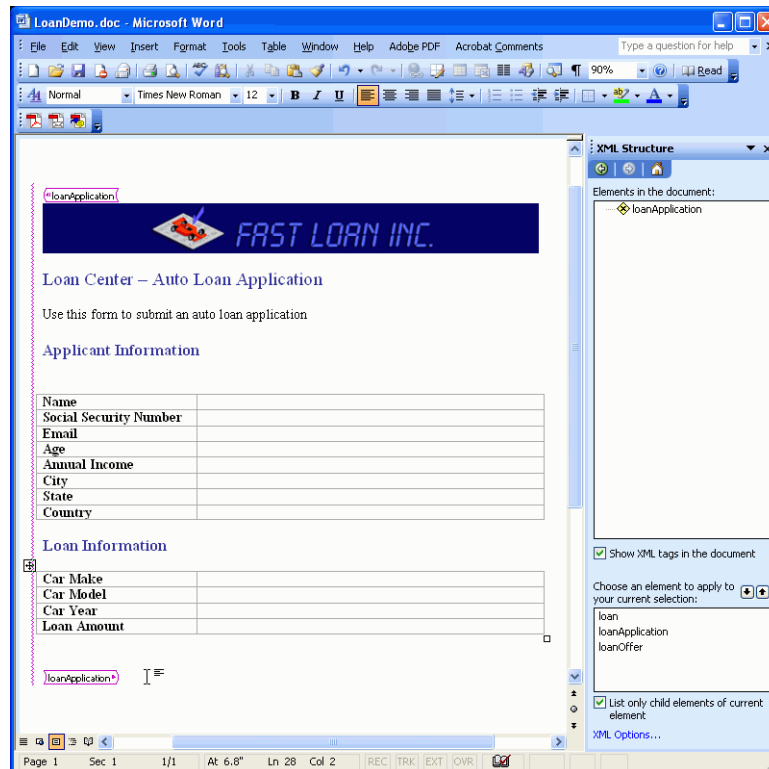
LoanDemo.doc - Microsoft Word

File Edit View Insert Format Tools Table Window Help Adobe PDF Acrobat Comments Type a question for help

90% Read

Normal Times New Roman 12 B I U

XML Structure

Elements in the document:

loanApplication

loanApplication

FAST LOAN INC.

Loan Center – Auto Loan Application

Use this form to submit an auto loan application

Applicant Information

| Name | |
|---|---|
| Social Security Number | |
| Email | |
| Age | |
| Annual Income | |
| City | |
| State | |
| Country | |

Loan Information

| Car Make | |
|---|---|
| Car Model | |
| Car Year | |
| Loan Amount | |

loanApplication

Show XML tags in the document

Choose an element to apply to your current selection:

loan
loanApplication
loanOffer

List only child elements of current element

XML Options...

Page 1 Sec 1 1/1 At 6.8" Ln 28 Col 2 REC TRK EXT OVR